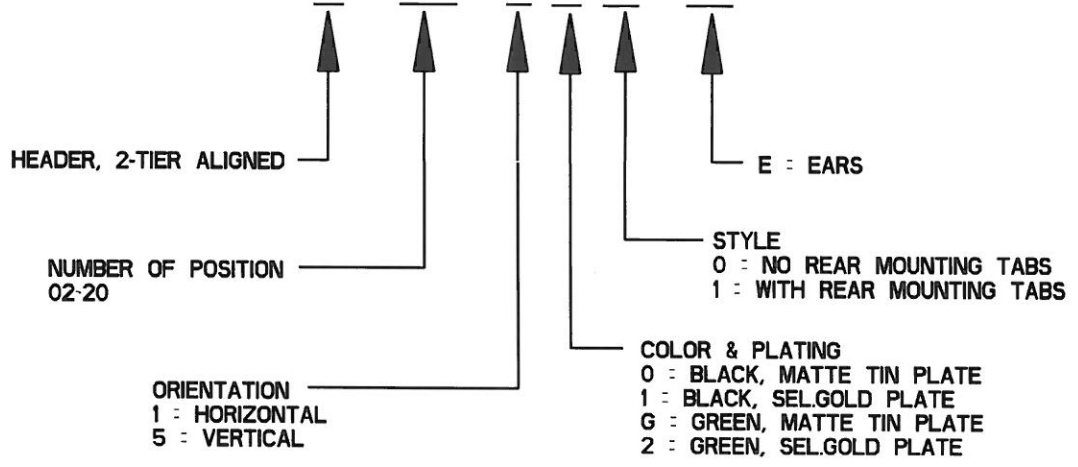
HEADER, 2-TIER ALIGNED

E : EARS

STYLE
0 : NO REAR MOUNTING TABS
1 : WITH REAR MOUNTING TABS

NUMBER OF POSITION
02-20

COLOR & PLATING
0 : BLACK, MATTE TIN PLATE
1 : BLACK, SEL.GOLD PLATE
G : GREEN, MATTE TIN PLATE
2 : GREEN, SEL.GOLD PLATE

ORIENTATION
1 : HORIZONTAL
5 : VERTICAL